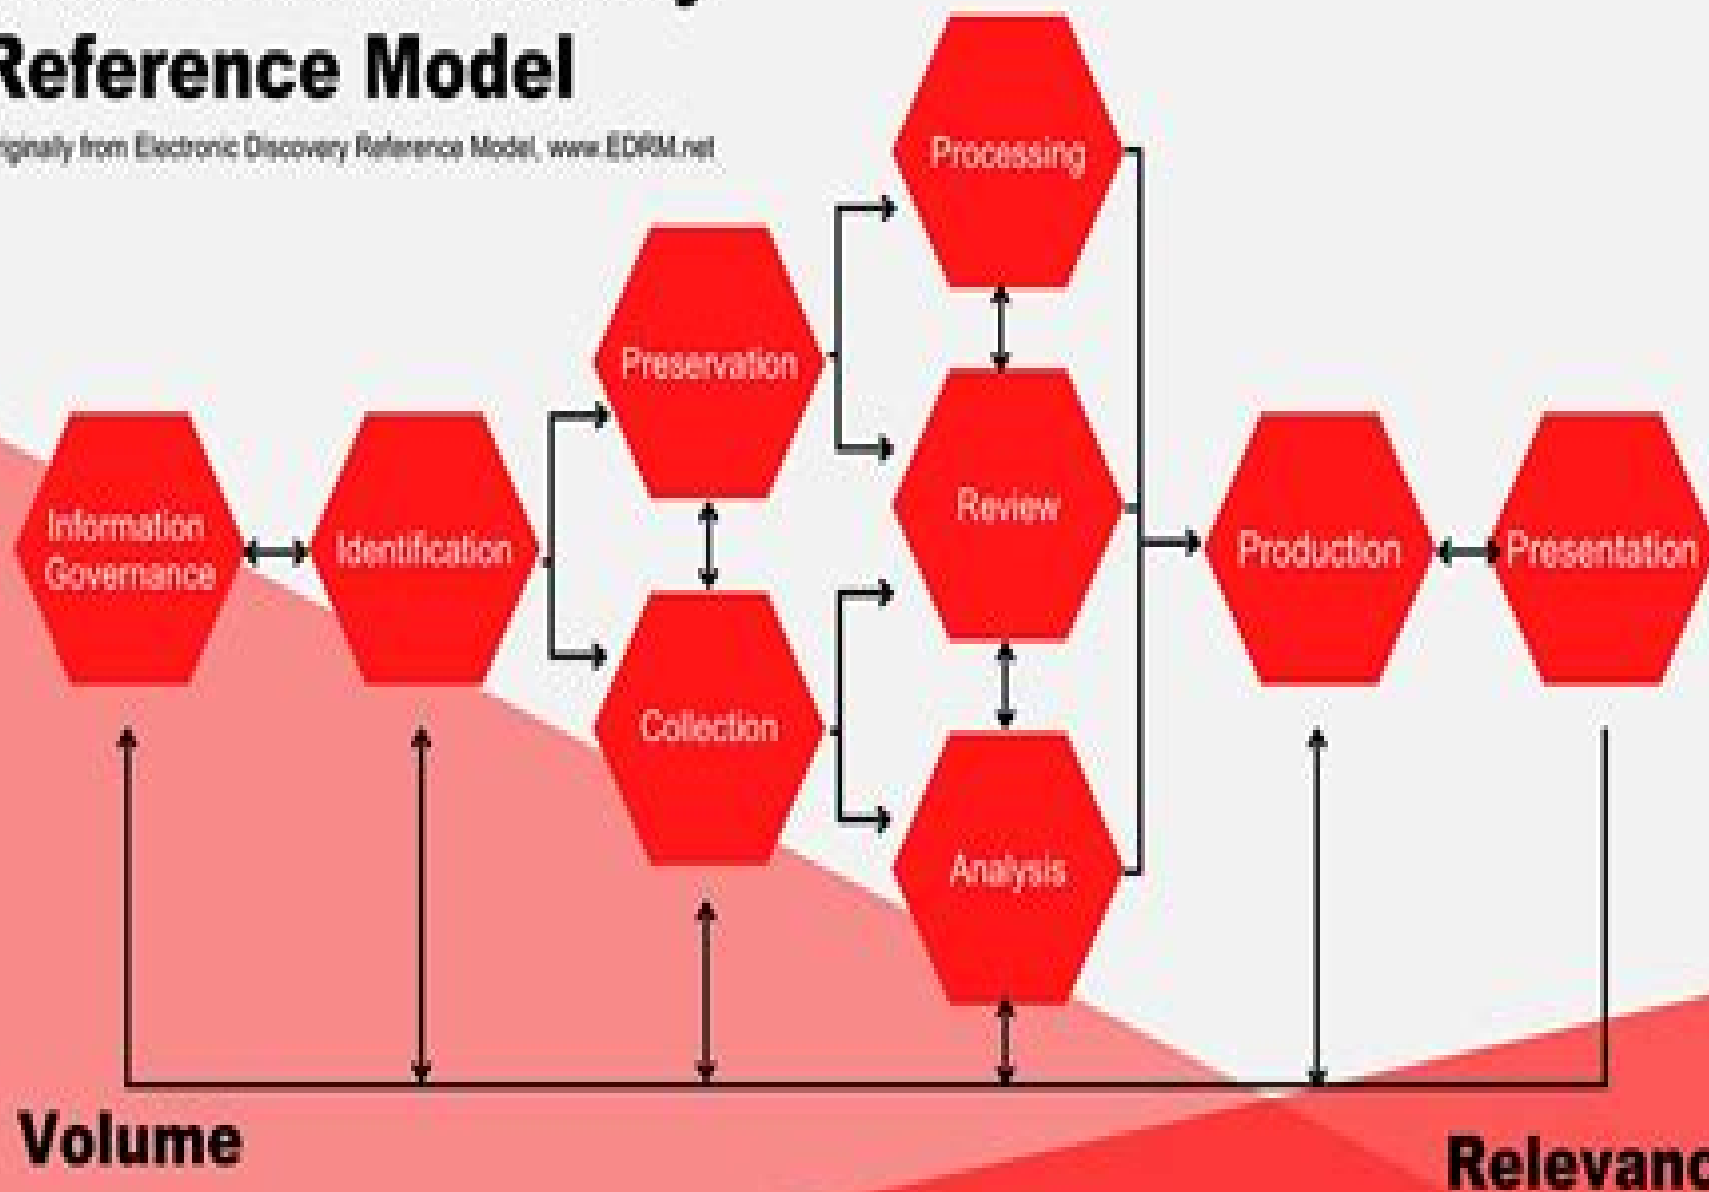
Reference Model

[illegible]ginally from Electronic Discovery Reference Model, www.EDRM.net

Processing

Preservation

Review

Information Governance

Identification

Production

Presentation

Collection

Analysis

Volume

Relevanc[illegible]